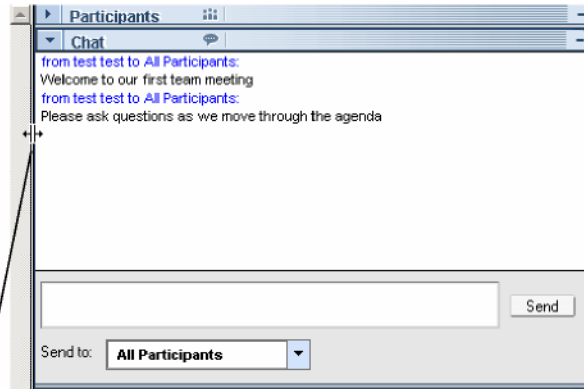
Participants

Chat

from test test to All Participants:
Welcome to our first team meeting
from test test to All Participants:
Please ask questions as we move through the agenda

Send

Send to: All Participants